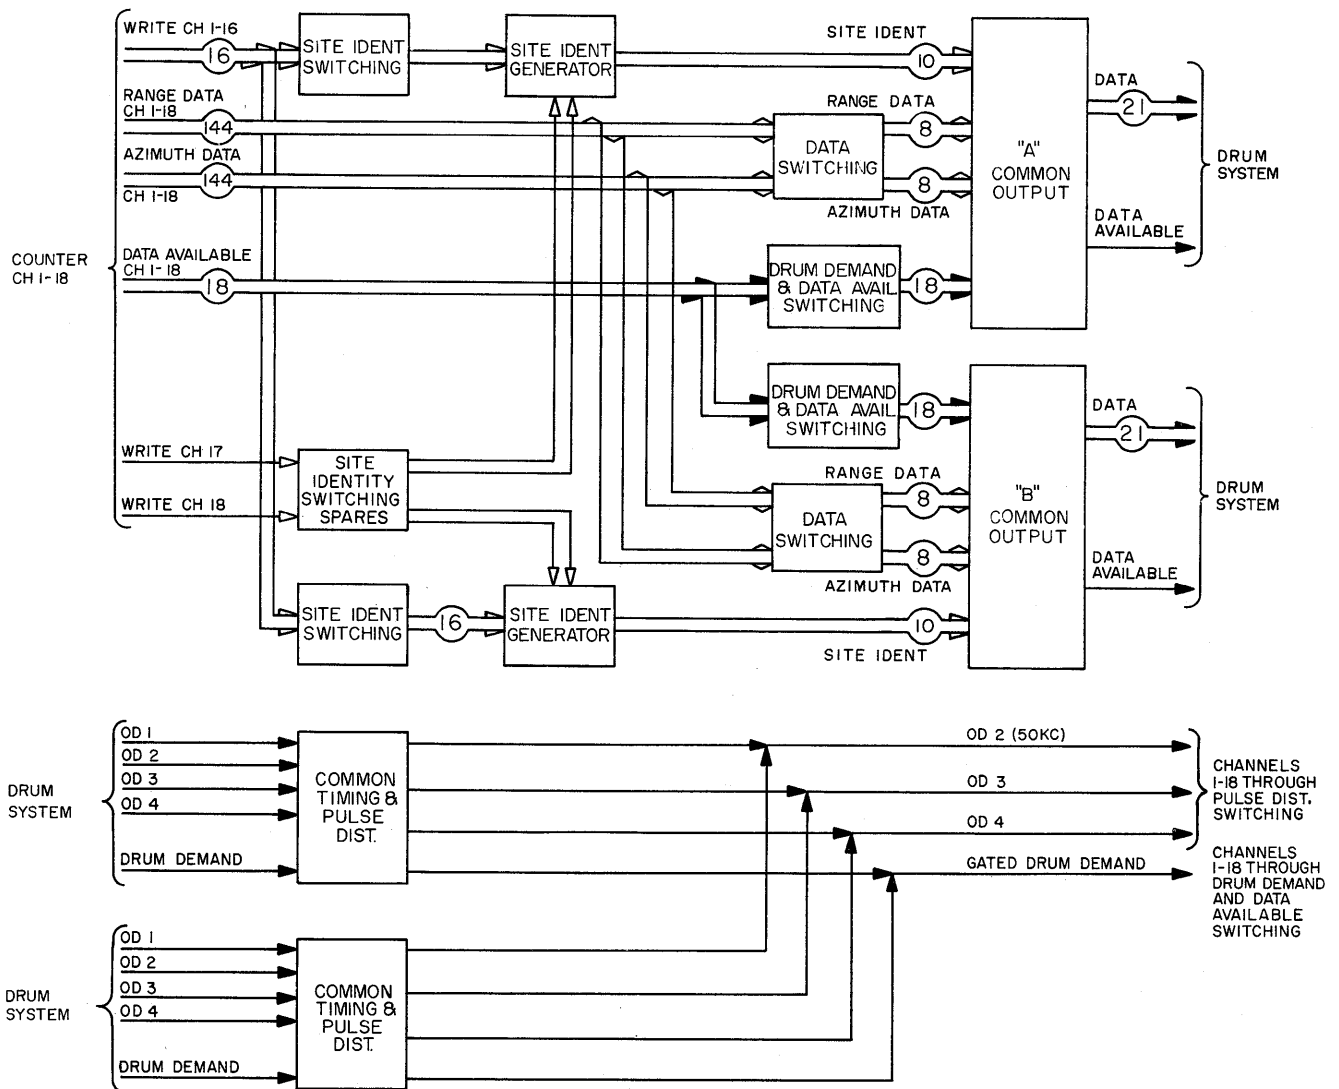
WRITE CH 1-16
16
SITE IDENT SWITCHING
SITE IDENT GENERATOR
SITE IDENT
10
DATA
21
RANGE DATA CH 1-18
144
RANGE DATA
DATA SWITCHING
8
AZIMUTH DATA
144
CH 1-18
8
"A" COMMON OUTPUT
DRUM SYSTEM
AZIMUTH DATA
DATA AVAILABLE
COUNTER CH 1-18
DATA AVAILABLE CH 1-18
18
DRUM DEMAND & DATA AVAIL SWITCHING
18
DRUM DEMAND & DATA AVAIL SWITCHING
18
DATA
21
"B" COMMON OUTPUT
DRUM SYSTEM
WRITE CH 17
SITE IDENTITY SWITCHING SPARES
RANGE DATA
8
WRITE CH 18
DATA SWITCHING
8
DATA AVAILABLE
AZIMUTH DATA
SITE IDENT SWITCHING
16
SITE IDENT GENERATOR
10
SITE IDENT

DRUM SYSTEM
OD 1
OD 2
OD 3
OD 4
DRUM DEMAND
COMMON TIMING & PULSE DIST.
OD 2 (50KC)
OD 3
OD 4
CHANNELS 1-18 THROUGH PULSE DIST. SWITCHING
GATED DRUM DEMAND
CHANNELS 1-18 THROUGH DRUM DEMAND AND DATA AVAILABLE SWITCHING

DRUM SYSTEM
OD 1
OD 2
OD 3
OD 4
DRUM DEMAND
COMMON TIMING & PULSE DIST.